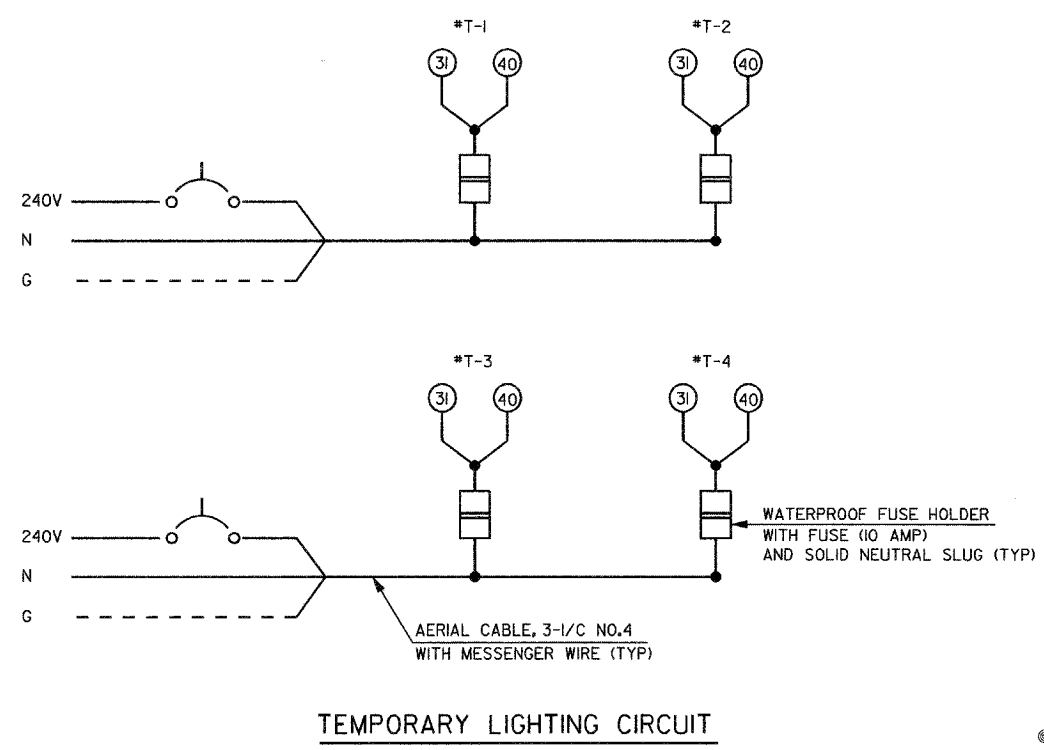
#T-1

31 40

#T-2

31 40

240V

N

G

#T-3

31 40

#T-4

31 40

240V

N

G

WATERPROOF FUSE HOLDER
WITH FUSE (10 AMP)
AND SOLID NEUTRAL SLUG (TYP)

AERIAL CABLE, 3-1/C NO.4
WITH MESSENGER WIRE (TYP)

TEMPORARY LIGHTING CIRCUIT